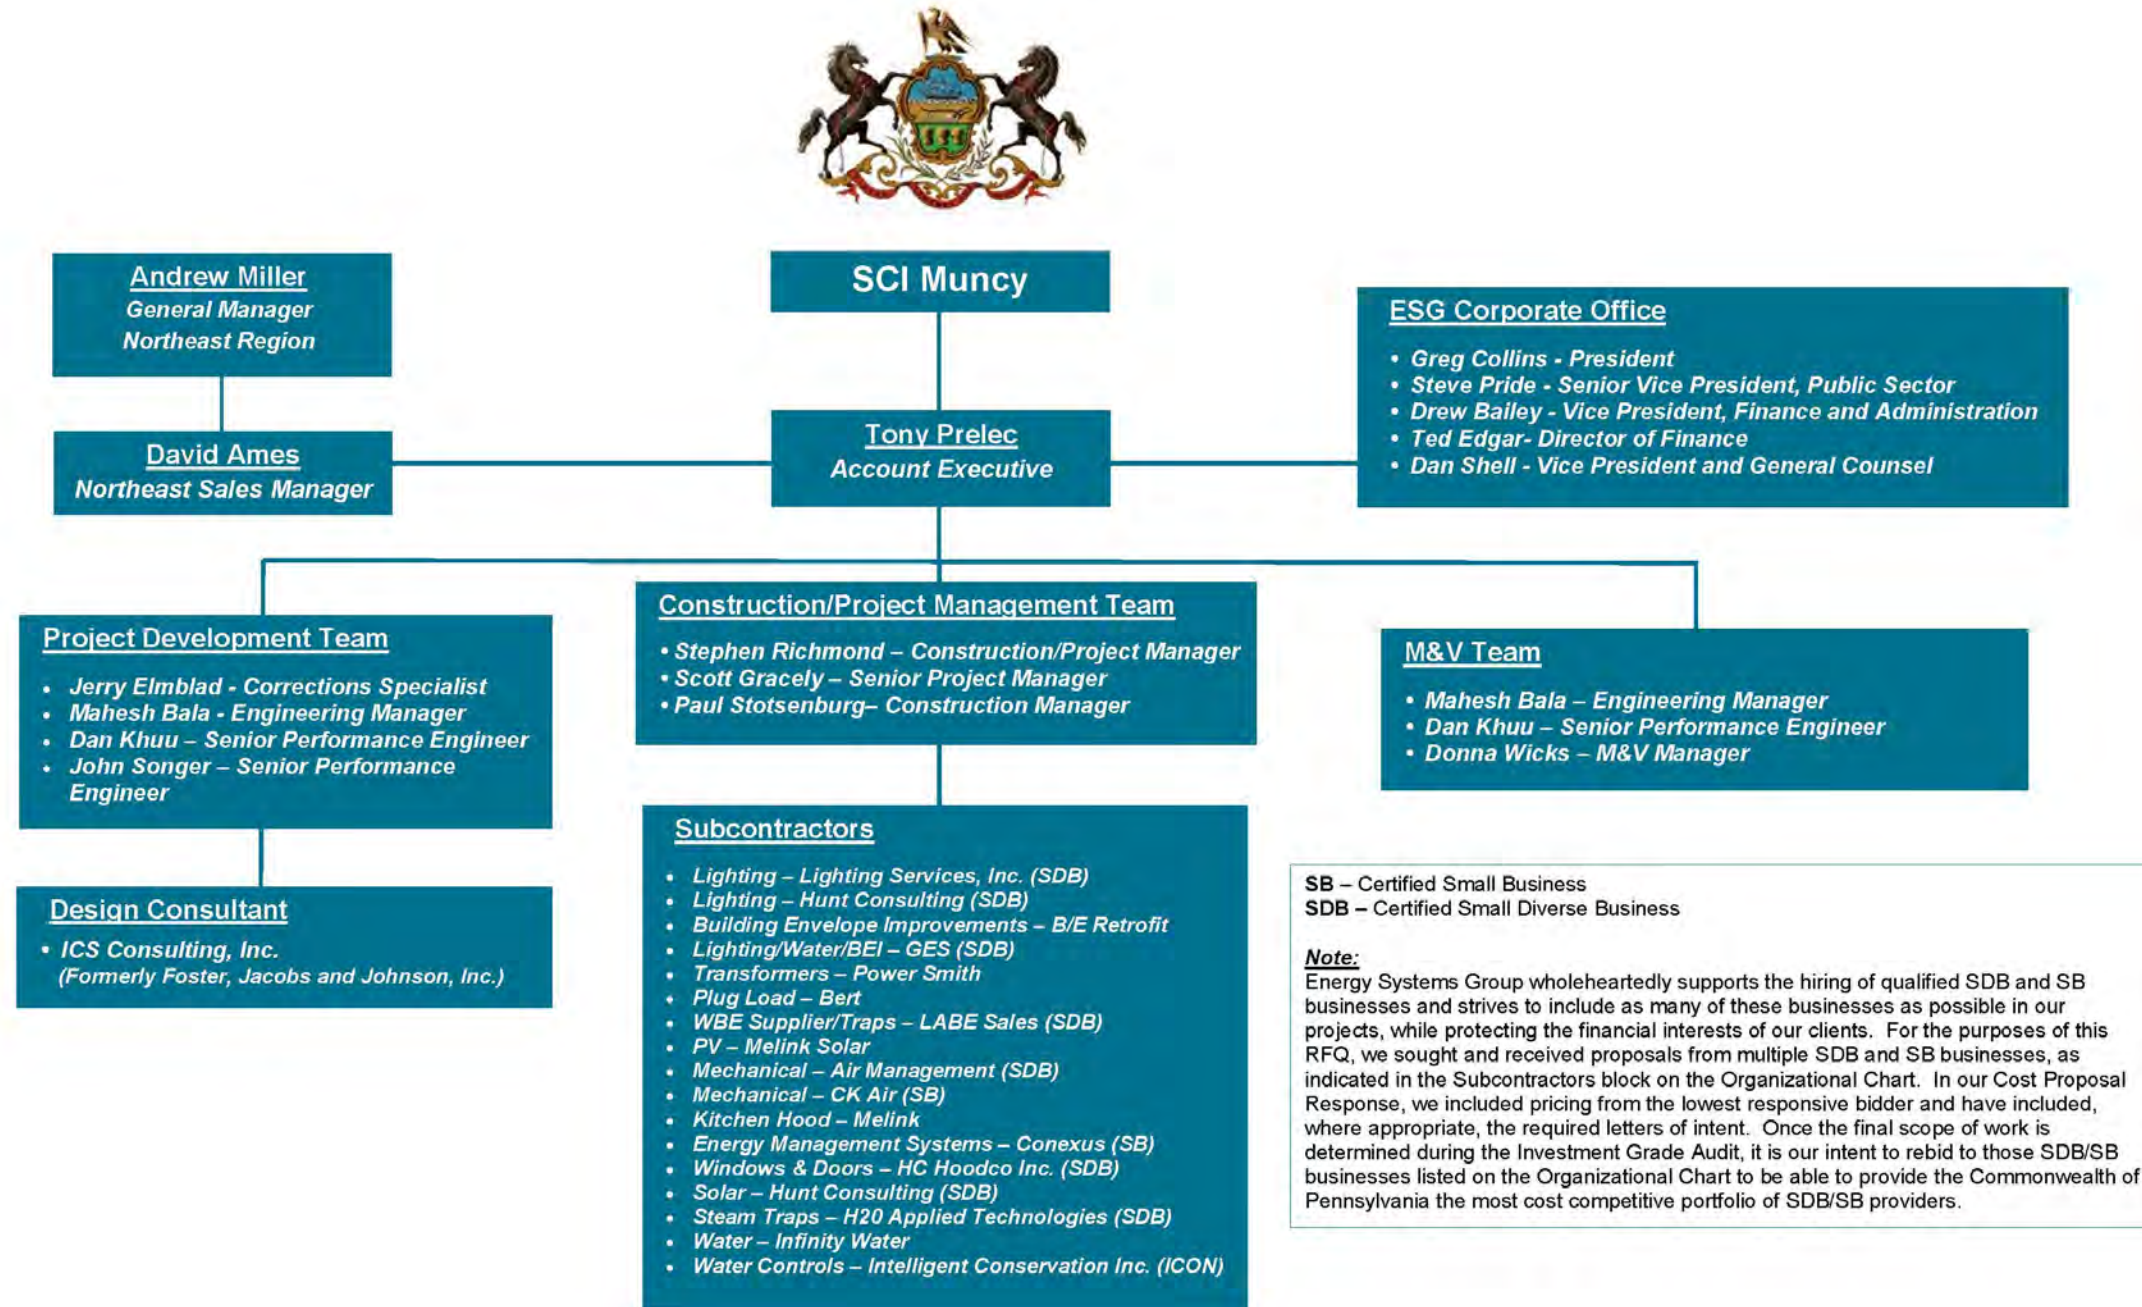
SCI Muncy

Andrew Miller
General Manager
Northeast Region

David Ames
Northeast Sales Manager

Tony Prelec
Account Executive

ESG Corporate Office
• Greg Collins - President
• Steve Pride - Senior Vice President, Public Sector
• Drew Bailey - Vice President, Finance and Administration
• Ted Edgar- Director of Finance
• Dan Shell - Vice President and General Counsel

Project Development Team
• Jerry Elmblad - Corrections Specialist
• Mahesh Bala - Engineering Manager
• Dan Khuu – Senior Performance Engineer
• John Songer – Senior Performance Engineer

Construction/Project Management Team
• Stephen Richmond – Construction/Project Manager
• Scott Gracely – Senior Project Manager
• Paul Stotsenburg– Construction Manager

M&V Team
• Mahesh Bala – Engineering Manager
• Dan Khuu – Senior Performance Engineer
• Donna Wicks – M&V Manager

Design Consultant
• ICS Consulting, Inc. (Formerly Foster, Jacobs and Johnson, Inc.)

Subcontractors
• Lighting – Lighting Services, Inc. (SDB)
• Lighting – Hunt Consulting (SDB)
• Building Envelope Improvements – B/E Retrofit
• Lighting/Water/BEI – GES (SDB)
• Transformers – Power Smith
• Plug Load – Bert
• WBE Supplier/Traps – LABE Sales (SDB)
• PV – Melink Solar
• Mechanical – Air Management (SDB)
• Mechanical – CK Air (SB)
• Kitchen Hood – Melink
• Energy Management Systems – Conexus (SB)
• Windows & Doors – HC Hoodco Inc. (SDB)
• Solar – Hunt Consulting (SDB)
• Steam Traps – H20 Applied Technologies (SDB)
• Water – Infinity Water
• Water Controls – Intelligent Conservation Inc. (ICON)

SB – Certified Small Business
SDB – Certified Small Diverse Business

Note:
Energy Systems Group wholeheartedly supports the hiring of qualified SDB and SB businesses and strives to include as many of these businesses as possible in our projects, while protecting the financial interests of our clients. For the purposes of this RFQ, we sought and received proposals from multiple SDB and SB businesses, as indicated in the Subcontractors block on the Organizational Chart. In our Cost Proposal Response, we included pricing from the lowest responsive bidder and have included, where appropriate, the required letters of intent. Once the final scope of work is determined during the Investment Grade Audit, it is our intent to rebid to those SDB/SB businesses listed on the Organizational Chart to be able to provide the Commonwealth of Pennsylvania the most cost competitive portfolio of SDB/SB providers.